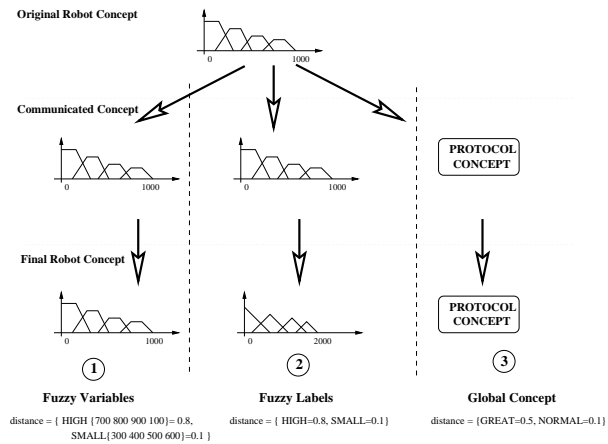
Original Robot Concept

0

1000

Communicated Concept

0

1000

0

1000

PROTOCOL CONCEPT

Final Robot Concept

0

1000

0

2000

PROTOCOL CONCEPT

1

2

3

Fuzzy Variables

distance = { HIGH {700 800 900 100}= 0.8, SMALL{300 400 500 600}=0.1 }

Fuzzy Labels

distance = { HIGH=0.8, SMALL=0.1}

Global Concept

distance = {GREAT=0.5, NORMAL=0.1}